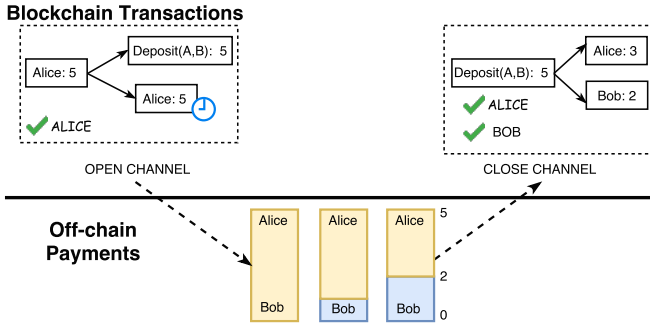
Blockchain Transactions

Alice: 5

Deposit(A,B): 5

Alice: 5

ALICE

OPEN CHANNEL

Deposit(A,B): 5

Alice: 3

Bob: 2

ALICE

BOB

CLOSE CHANNEL

Off-chain Payments

Alice

Bob

Alice

Bob

Alice

Bob

5

2

0